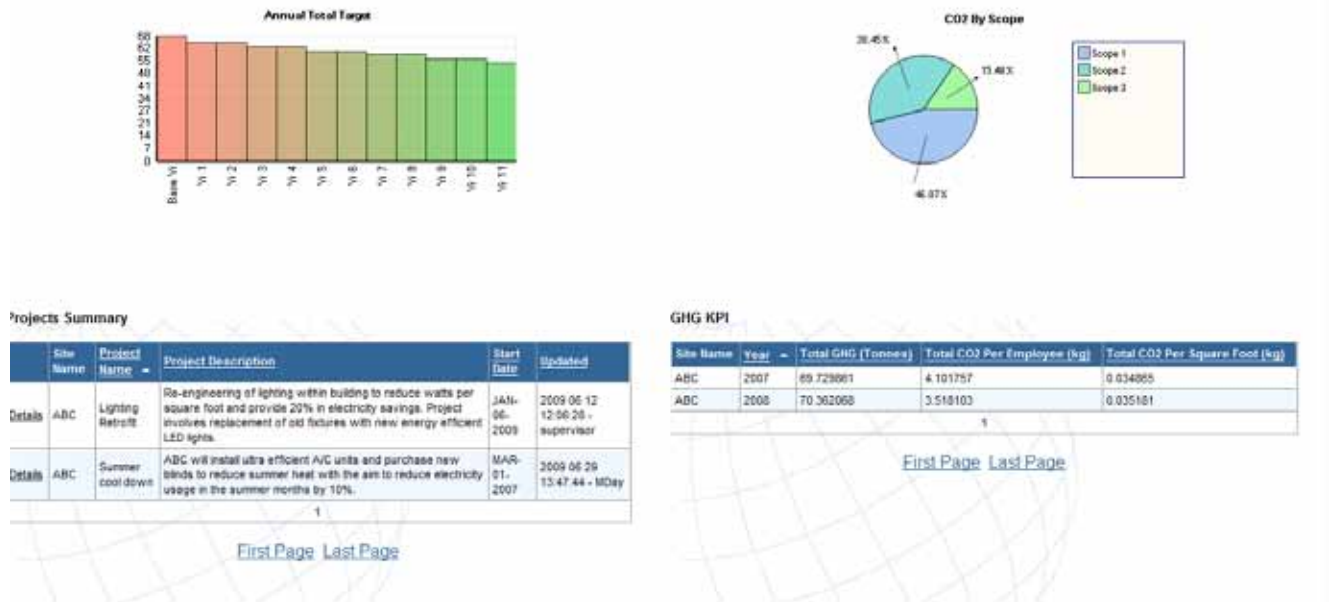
Annual Total Target

68
62
55
48
41
34
27
21
14
7
0

Base Yr
Yr 1
Yr 2
Yr 3
Yr 4
Yr 5
Yr 6
Yr 7
Yr 8
Yr 9
Yr 10
Yr 11

CO2 By Scope

38.45 %
15.48 %
46.07 %

Scope 1
Scope 2
Scope 3

rojects Summary

| | Site Name | Project Name | Project Description | Start Date | Updated |
|---|---|---|---|---|---|
| Details | ABC | Lighting Retrofit | Re-engineering of lighting within building to reduce watts per square foot and provide 20% in electricity savings. Project involves replacement of old fixtures with new energy efficient LED lights. | JAN-06-2009 | 2009 06 12 12:06:26 - supervisor |
| Details | ABC | Summer cool down | ABC will install ultra efficient A/C units and purchase new blinds to reduce summer heat with the aim to reduce electricity usage in the summer months by 10%. | MAR-01-2007 | 2009 06 29 13:47:44 - MDay |
| | | | 1 | | |

First Page Last Page

GHG KPI

| Site Name | Year | Total GHG (Tonnes) | Total CO2 Per Employee (kg) | Total CO2 Per Square Foot (kg) |
|---|---|---|---|---|
| ABC | 2007 | 69.729861 | 4.101757 | 0.034865 |
| ABC | 2008 | 70.362068 | 3.518103 | 0.035181 |
| | | 1 | | |

First Page Last Page